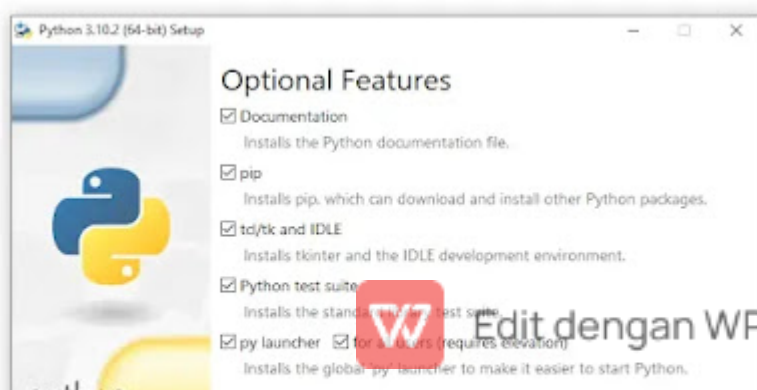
Python 3.10.2 (64-bit) Setup

Optional Features

☑ Documentation
Installs the Python documentation file.

☑ pip
Installs pip, which can download and install other Python packages.

☑ tcl/tk and IDLE
Installs tkinter and the IDLE development environment.

☑ Python test suite
Installs the stand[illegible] test suite.

☑ py launcher ☑ for a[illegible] users (requires elevation)
Installs the global 'py' launcher to make it easier to start Python.

Edit dengan WP